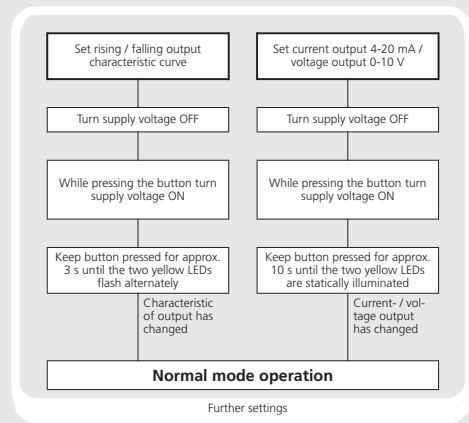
Set rising / falling output characteristic curve

Turn supply voltage OFF

While pressing the button turn supply voltage ON

Keep button pressed for approx. 3 s until the two yellow LEDs flash alternately

Characteristic of output has changed

Set current output 4-20 mA / voltage output 0-10 V

Turn supply voltage OFF

While pressing the button turn supply voltage ON

Keep button pressed for approx. 10 s until the two yellow LEDs are statically illuminated

Current- / voltage output has changed

Normal mode operation

Further settings